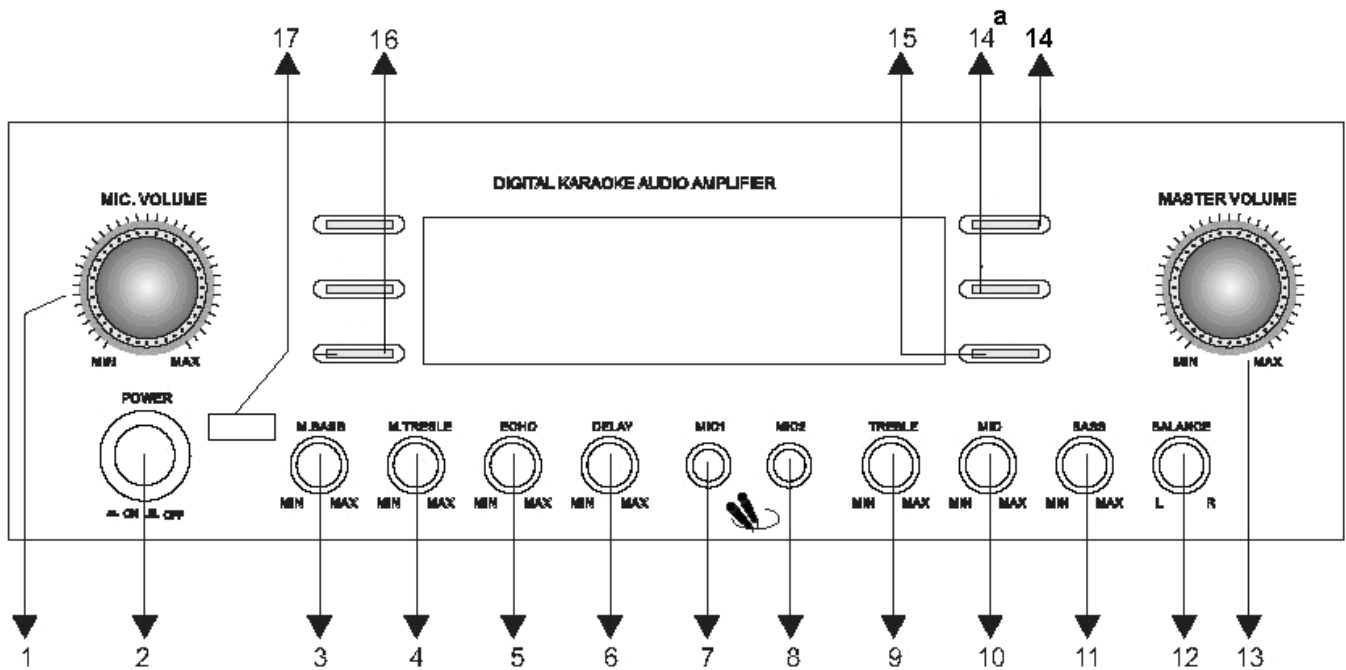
a

17 16 15 14 14

DIGITAL KARAOKE AUDIO AMPLIFIER

MIC. VOLUME

MIN MAX

MASTER VOLUME

MIN MAX

POWER

ON OFF

M.BASS
MIN MAX

M.TREBLE
MIN MAX

ECHO
MIN MAX

DELAY
MIN MAX

MIC1

MIC2

TREBLE
MIN MAX

MID
MIN MAX

BASS
MIN MAX

BALANCE
L R

1 2 3 4 5 6 7 8 9 10 11 12 13